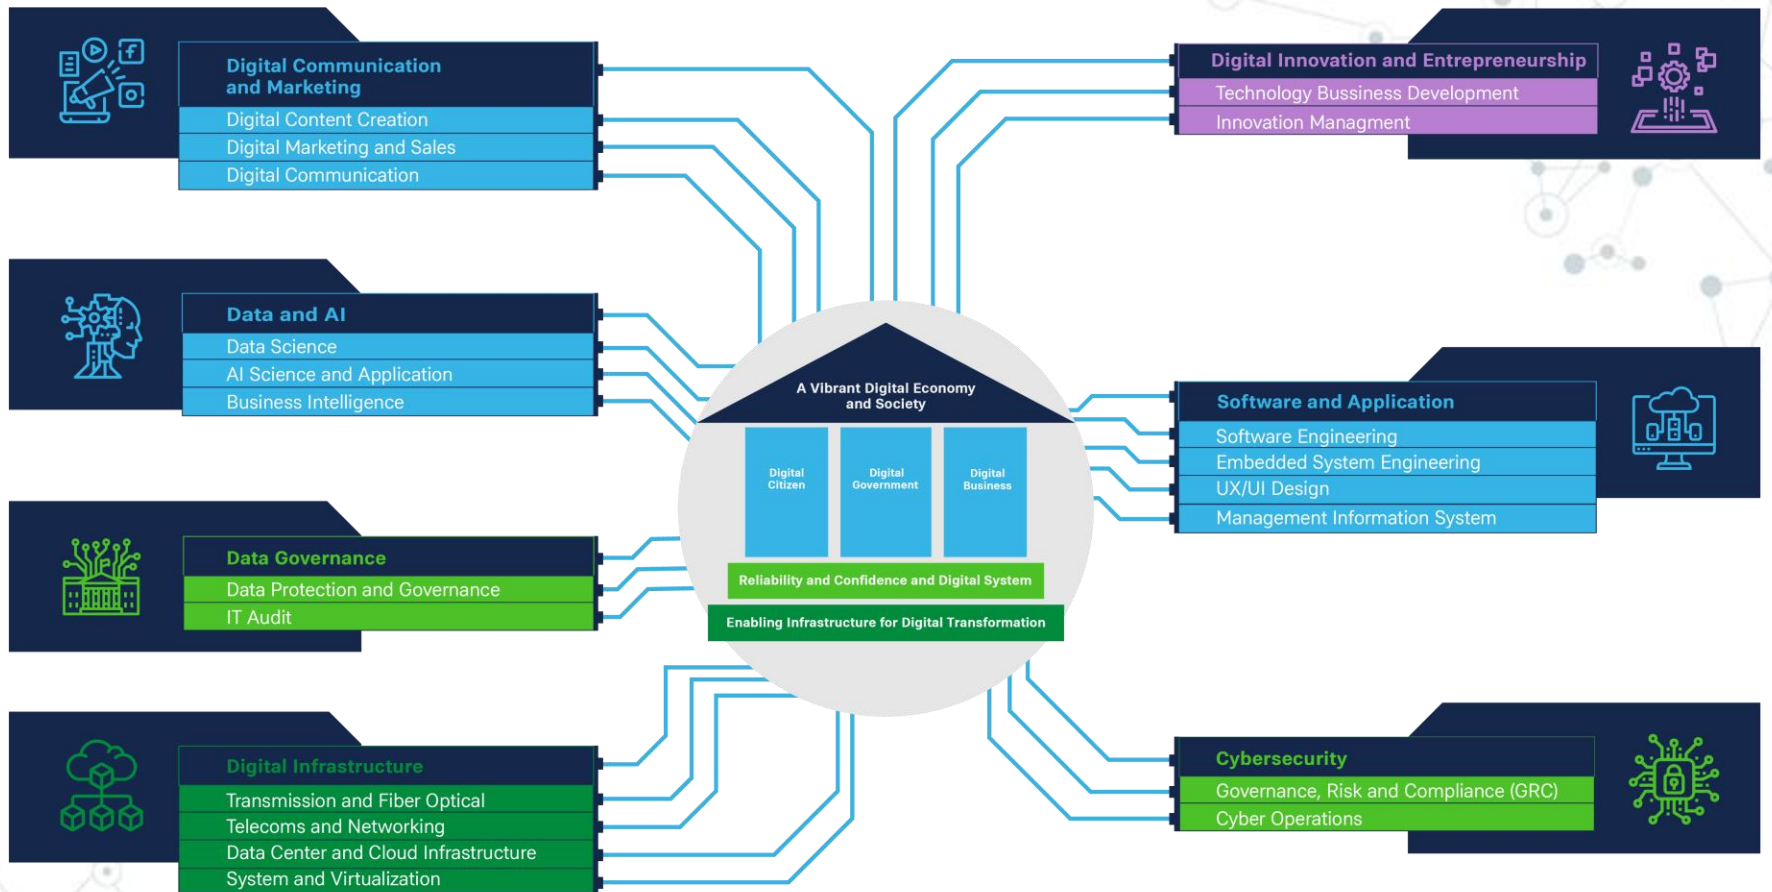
Digital Communication and Marketing
Digital Content Creation
Digital Marketing and Sales
Digital Communication

Data and AI
Data Science
AI Science and Application
Business Intelligence

Data Governance
Data Protection and Governance
IT Audit

Digital Infrastructure
Transmission and Fiber Optical
Telecoms and Networking
Data Center and Cloud Infrastructure
System and Virtualization

A Vibrant Digital Economy and Society
Digital Citizen
Digital Government
Digital Business
Reliability and Confidence and Digital System
Enabling Infrastructure for Digital Transformation

Digital Innovation and Entrepreneurship
Technology Bussiness Development
Innovation Managment

Software and Application
Software Engineering
Embedded System Engineering
UX/UI Design
Management Information System

Cybersecurity
Governance, Risk and Compliance (GRC)
Cyber Operations